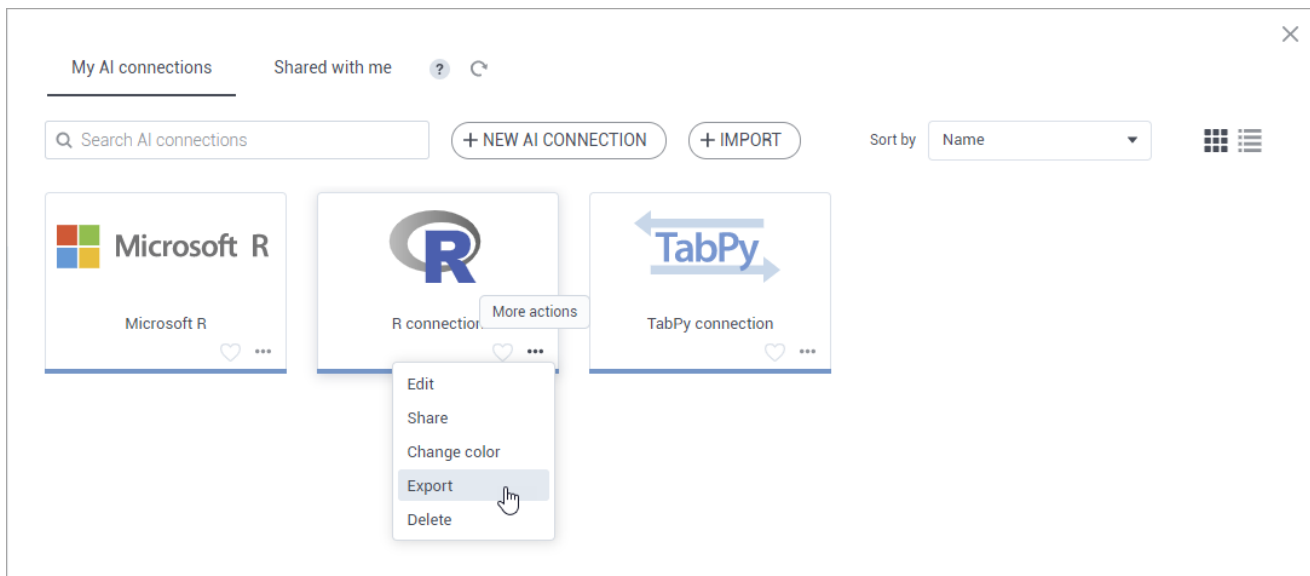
My AI connections

Shared with me

?

Search AI connections

+ NEW AI CONNECTION

+ IMPORT

Sort by

Name

Microsoft R

Microsoft R

R

R connection

More actions

TabPy

TabPy connection

Edit

Share

Change color

Export

Delete